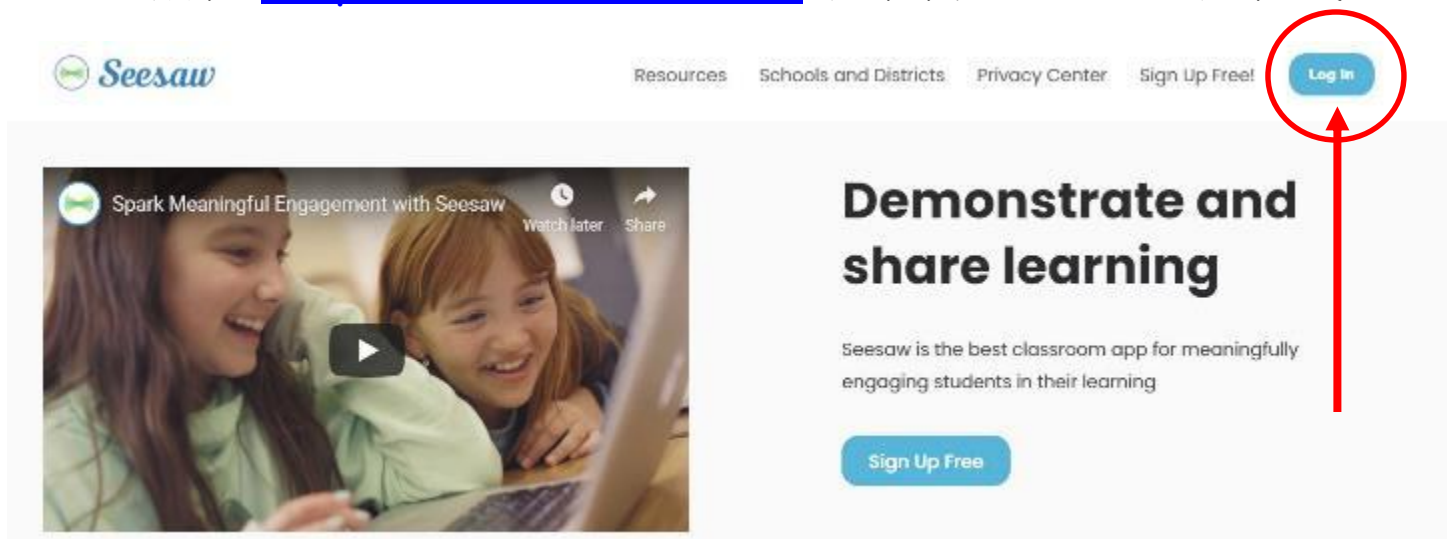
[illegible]

Seesaw

Resources Schools and Districts Privacy Center Sign Up Free! Log In

Spark Meaningful Engagement with Seesaw

Watch later Share

Demonstrate and share learning

Seesaw is the best classroom app for meaningfully engaging students in their learning

Sign Up Free